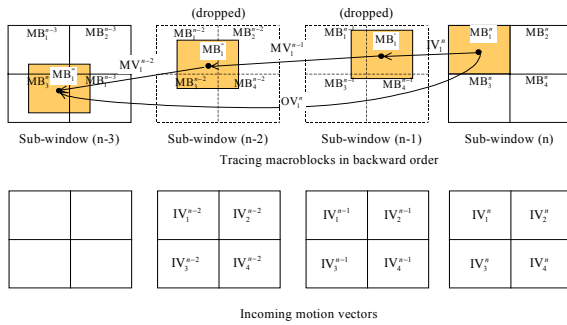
(dropped)

(dropped)

$MB_1^{n-3}$ $MB_2^{n-3}$ $MB_3^{n-3}$ $MB_1^{*}$ $MV_1^{n-2}$

$MB_1^{n-2}$ $MB_2^{n-2}$ $MB_1^{'}$ $MB_3^{n-2}$ $MB_4^{n-2}$ $MV_1^{n-1}$

$MB_1^{n-1}$ $MB_2^{n-1}$ $MB_1^{'}$ $MB_3^{n-1}$ $MB_4^{n-1}$ $IV_1^{n}$

$MB_1^{n}$ $MB_2^{n}$ $MB_3^{n}$ $MB_4^{n}$

$OV_1^{n}$

Sub-window (n-3)

Sub-window (n-2)

Sub-window (n-1)

Sub-window (n)

Tracing macroblocks in backward order

| $IV_1^{n-2}$ | $IV_2^{n-2}$ |
|---|---|
| $IV_3^{n-2}$ | $IV_4^{n-2}$ |

| $IV_1^{n-1}$ | $IV_2^{n-1}$ |
|---|---|
| $IV_3^{n-1}$ | $IV_4^{n-1}$ |

| $IV_1^{n}$ | $IV_2^{n}$ |
|---|---|
| $IV_3^{n}$ | $IV_4^{n}$ |

Incoming motion vectors